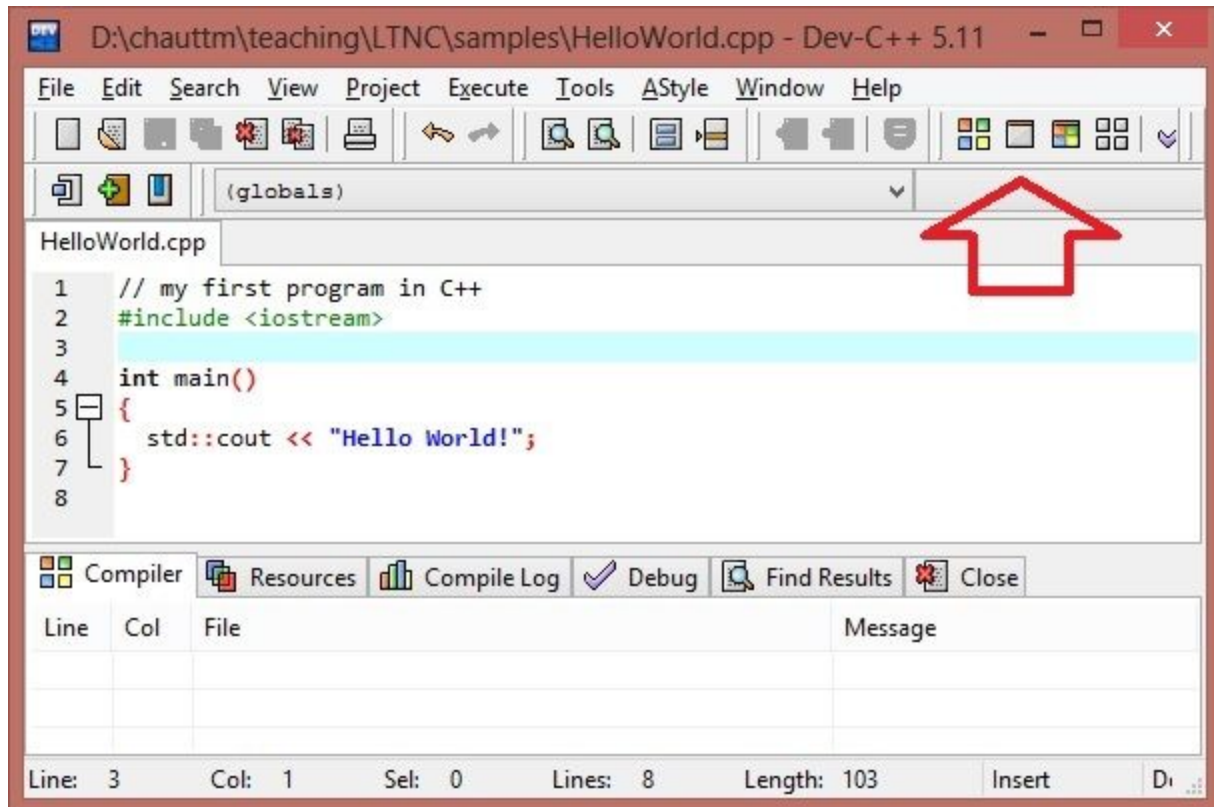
D:\chauttm\teaching\LTNC\samples\HelloWorld.cpp - Dev-C++ 5.11

File Edit Search View Project Execute Tools AStyle Window Help

(globals)

HelloWorld.cpp

1 // my first program in C++
2 #include <iostream>
3
4 int main()
5 {
6 std::cout << "Hello World!";
7 }
8

Compiler Resources Compile Log Debug Find Results Close

| Line | Col | File | Message |
|---|---|---|---|
| | | | |

Line: 3 Col: 1 Sel: 0 Lines: 8 Length: 103 Insert D